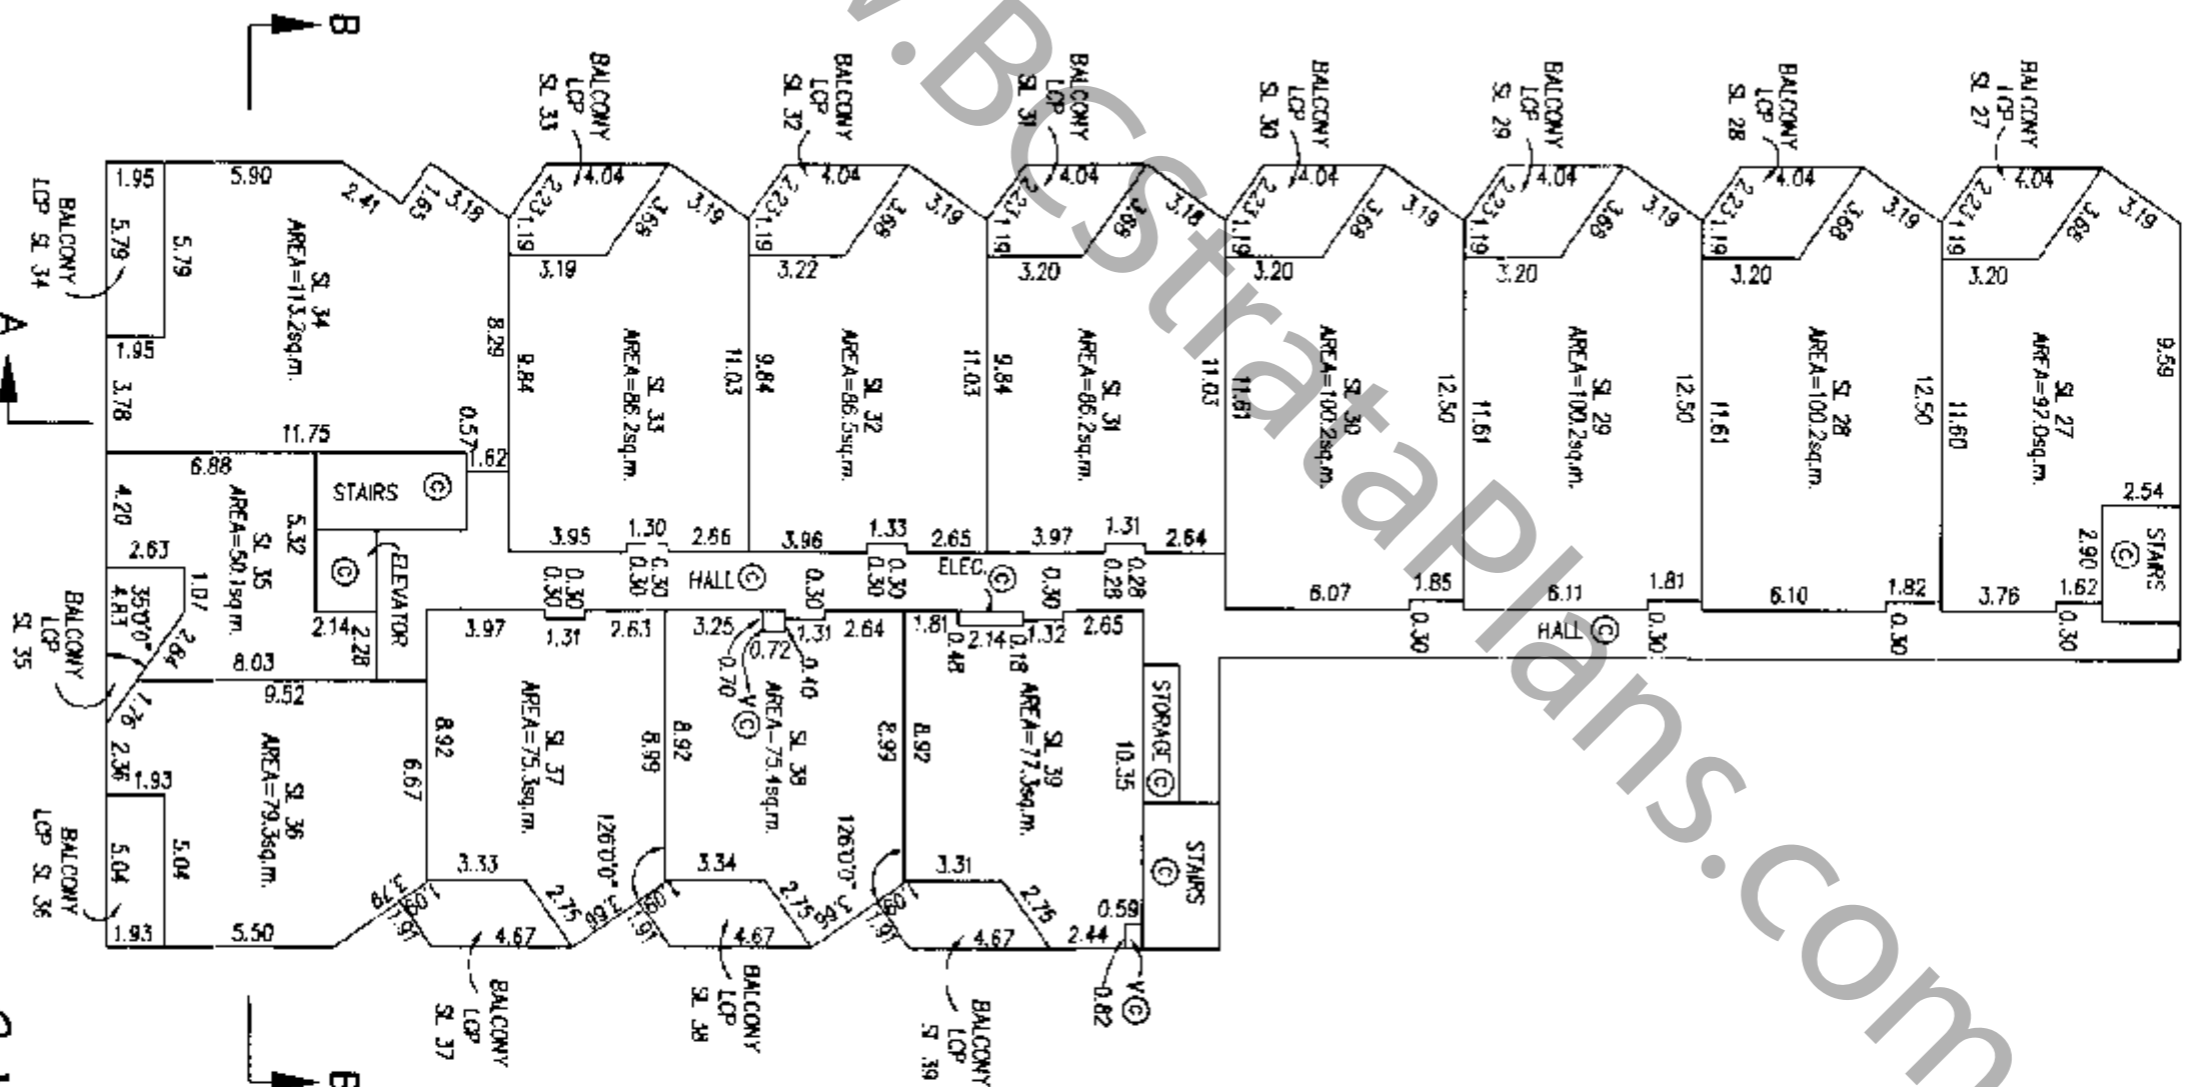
www.BCStrataPlans.com

B
B
A

BALCONY LCP SL 33
BALCONY LCP SL 32
BALCONY LCP SL 31
BALCONY LCP SL 30
BALCONY LCP SL 29
BALCONY LCP SL 28
BALCONY LCP SL 27

BALCONY LCP SL 34
1.95 5.90 2.41 1.63 3.19
5.79 5.79
SL 34
AREA=113.2sq.m.
1.95
3.78
11.75
8.29
0.57
1.62

2.23 4.04 3.68 3.19 1.19 3.19
9.84 11.03
SL 33
AREA=86.2sq.m.
3.95 1.30 2.66

2.27 4.04 3.68 3.19 1.19 3.22
9.84 11.03
SL 32
AREA=86.5sq.m.
3.96 1.33 2.65

2.21 4.04 3.68 3.18 1.19 3.20
9.84 11.03
SL 31
AREA=86.2sq.m.
3.97 1.31 2.64

2.23 4.04 3.68 3.19 1.19 3.20
11.61 12.50
SL 30
AREA=100.2sq.m.
6.07 1.85

2.23 4.04 3.68 3.19 1.19 3.20
11.61 12.50
SL 29
AREA=100.2sq.m.
6.11 1.81

2.23 4.04 3.68 3.19 1.19 3.20
11.61 12.50
SL 28
AREA=100.2sq.m.
6.10 1.82

2.23 4.04 3.68 3.19 1.19 3.20
11.60 9.59
SL 27
AREA=97.0sq.m.
2.54 2.90 3.76 1.62
STAIRS C

6.88
4.20
SL 35
AREA=50.1sq.m.
5.32
2.63
1.07
350'0"
4.83
2.84
8.03
2.14 2.28
STAIRS C
C
ELEVATOR
BALCONY LCP SL 35

0.30 0.30 0.30 0.30 HALL C 0.30 0.30 0.30 ELEC. C 0.30 0.28 0.28
HALL C 0.30 0.30 0.30 0.30

9.52
1.76
2.36 1.93
SL 36
AREA=79.3sq.m.
6.67
5.04 5.04
1.93 5.50
3.79 1.60 1.61
BALCONY LCP SL 36

3.97 1.31 2.63
8.92
SL 37
AREA=75.3sq.m.
8.99
126'0'0"
3.33 2.75 3.66 1.60 1.61
4.67
BALCONY LCP SL 37

3.25 0.72 1.31 2.64
0.70 V C 0.40
SL 38
AREA=75.4sq.m.
8.92 8.99
126'0'0"
3.34 2.75 3.66 1.60 1.61
4.67
BALCONY LCP SL 38

1.81 0.48 2.14 0.18 1.32 2.65
SL 39
AREA=77.3sq.m.
8.92 10.35
3.31 2.75 1.60 1.61
4.67 2.44 0.59
V C 0.82
STORAGE C
STAIRS C
BALCONY LCP SL 39